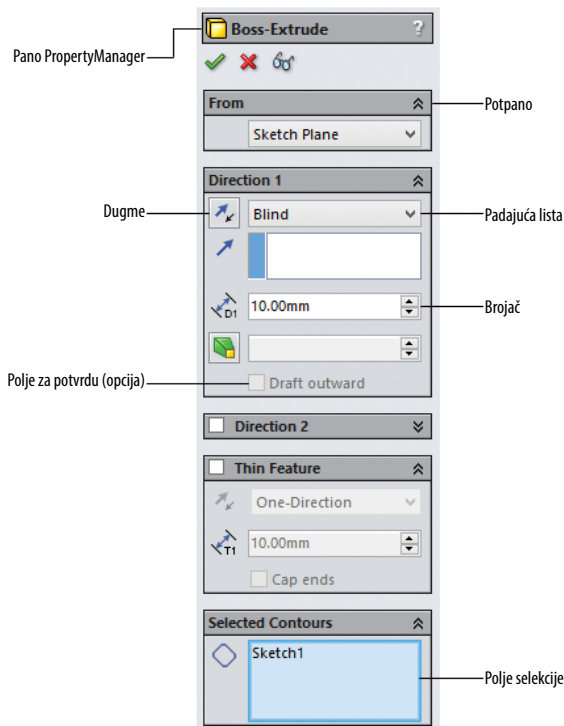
Pano PropertyManager

Boss-Extrude ?

From

Potpano

Sketch Plane

Direction 1

Dugme

Blind

Padajuća lista

D1

10.00mm

Brojač

Polje za potvrdu (opcija)

Draft outward

Direction 2

Thin Feature

One-Direction

T1

10.00mm

Cap ends

Selected Contours

Sketch1

Polje selekcije